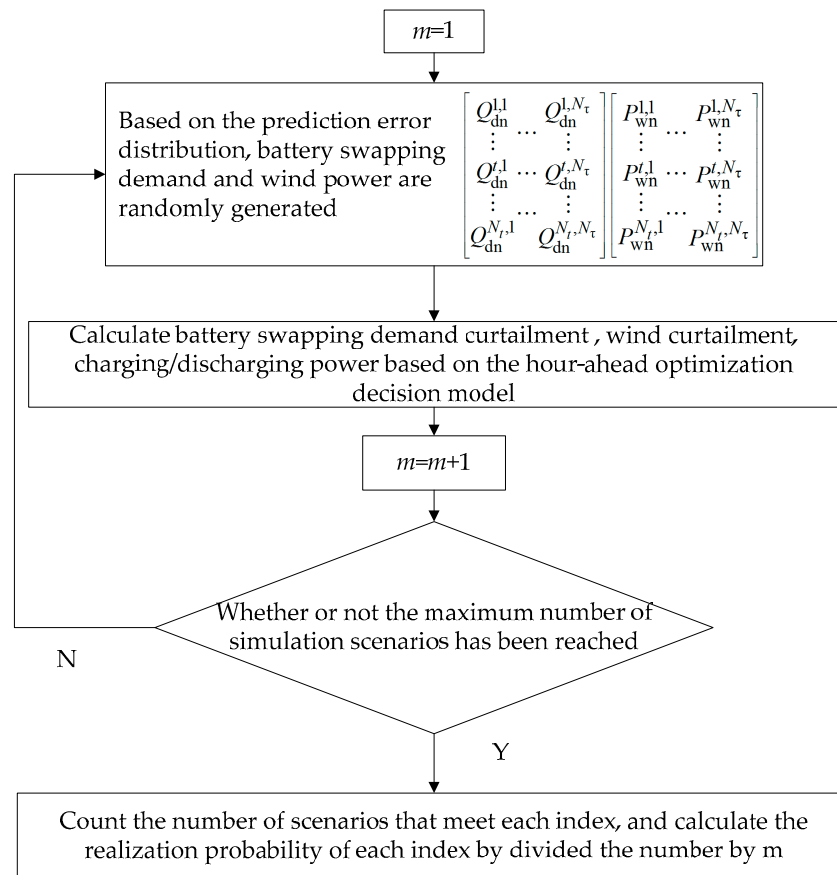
$m$=1

Based on the prediction error distribution, battery swapping demand and wind power are randomly generated

$\begin{bmatrix} Q_{dn}^{1,1} & \cdots & Q_{dn}^{1,N_\tau} \\ \vdots & & \vdots \\ Q_{dn}^{t,1} & \cdots & Q_{dn}^{t,N_\tau} \\ \vdots & \cdots & \vdots \\ Q_{dn}^{N_t,1} & & Q_{dn}^{N_t,N_\tau} \end{bmatrix} \begin{bmatrix} P_{wn}^{1,1} & \cdots & P_{wn}^{1,N_\tau} \\ \vdots & & \vdots \\ P_{wn}^{t,1} & \cdots & P_{wn}^{t,N_\tau} \\ \vdots & \cdots & \vdots \\ P_{wn}^{N_t,1} & & P_{wn}^{N_t,N_\tau} \end{bmatrix}$

Calculate battery swapping demand curtailment , wind curtailment, charging/discharging power based on the hour-ahead optimization decision model

$m$=$m$+1

Whether or not the maximum number of simulation scenarios has been reached

N

Y

Count the number of scenarios that meet each index, and calculate the realization probability of each index by divided the number by m